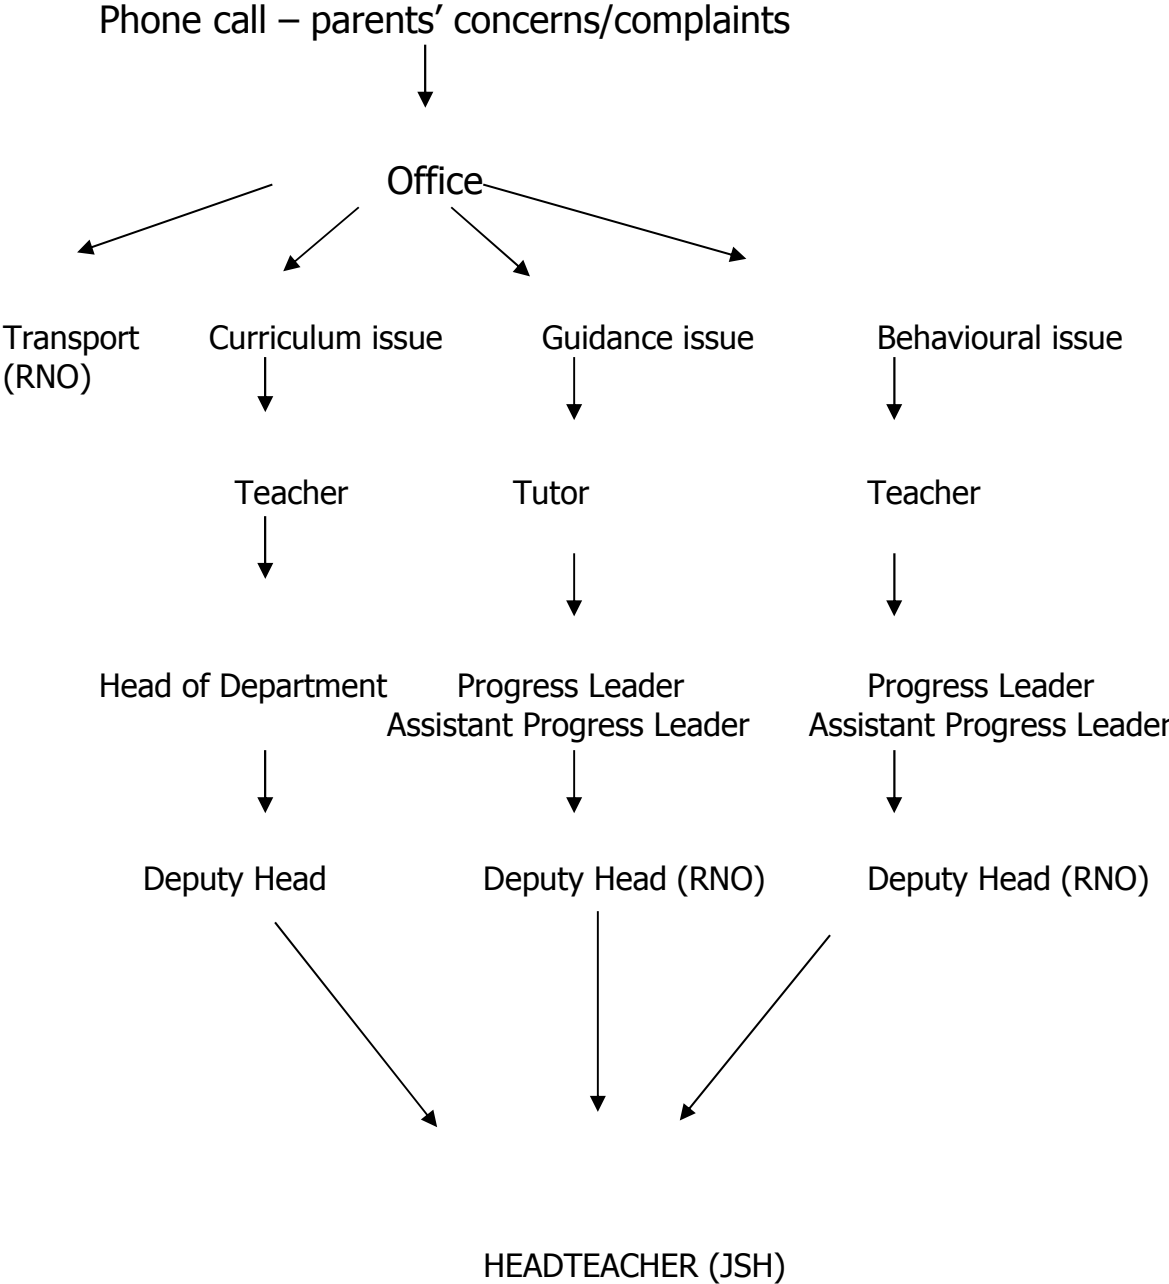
Phone call – parents' concerns/complaints

Office

Transport (RNO)

Curriculum issue

Teacher

Head of Department

Deputy Head

Guidance issue

Tutor

Progress Leader
Assistant Progress Leader

Deputy Head (RNO)

Behavioural issue

Teacher

Progress Leader
Assistant Progress Leader

Deputy Head (RNO)

HEADTEACHER (JSH)